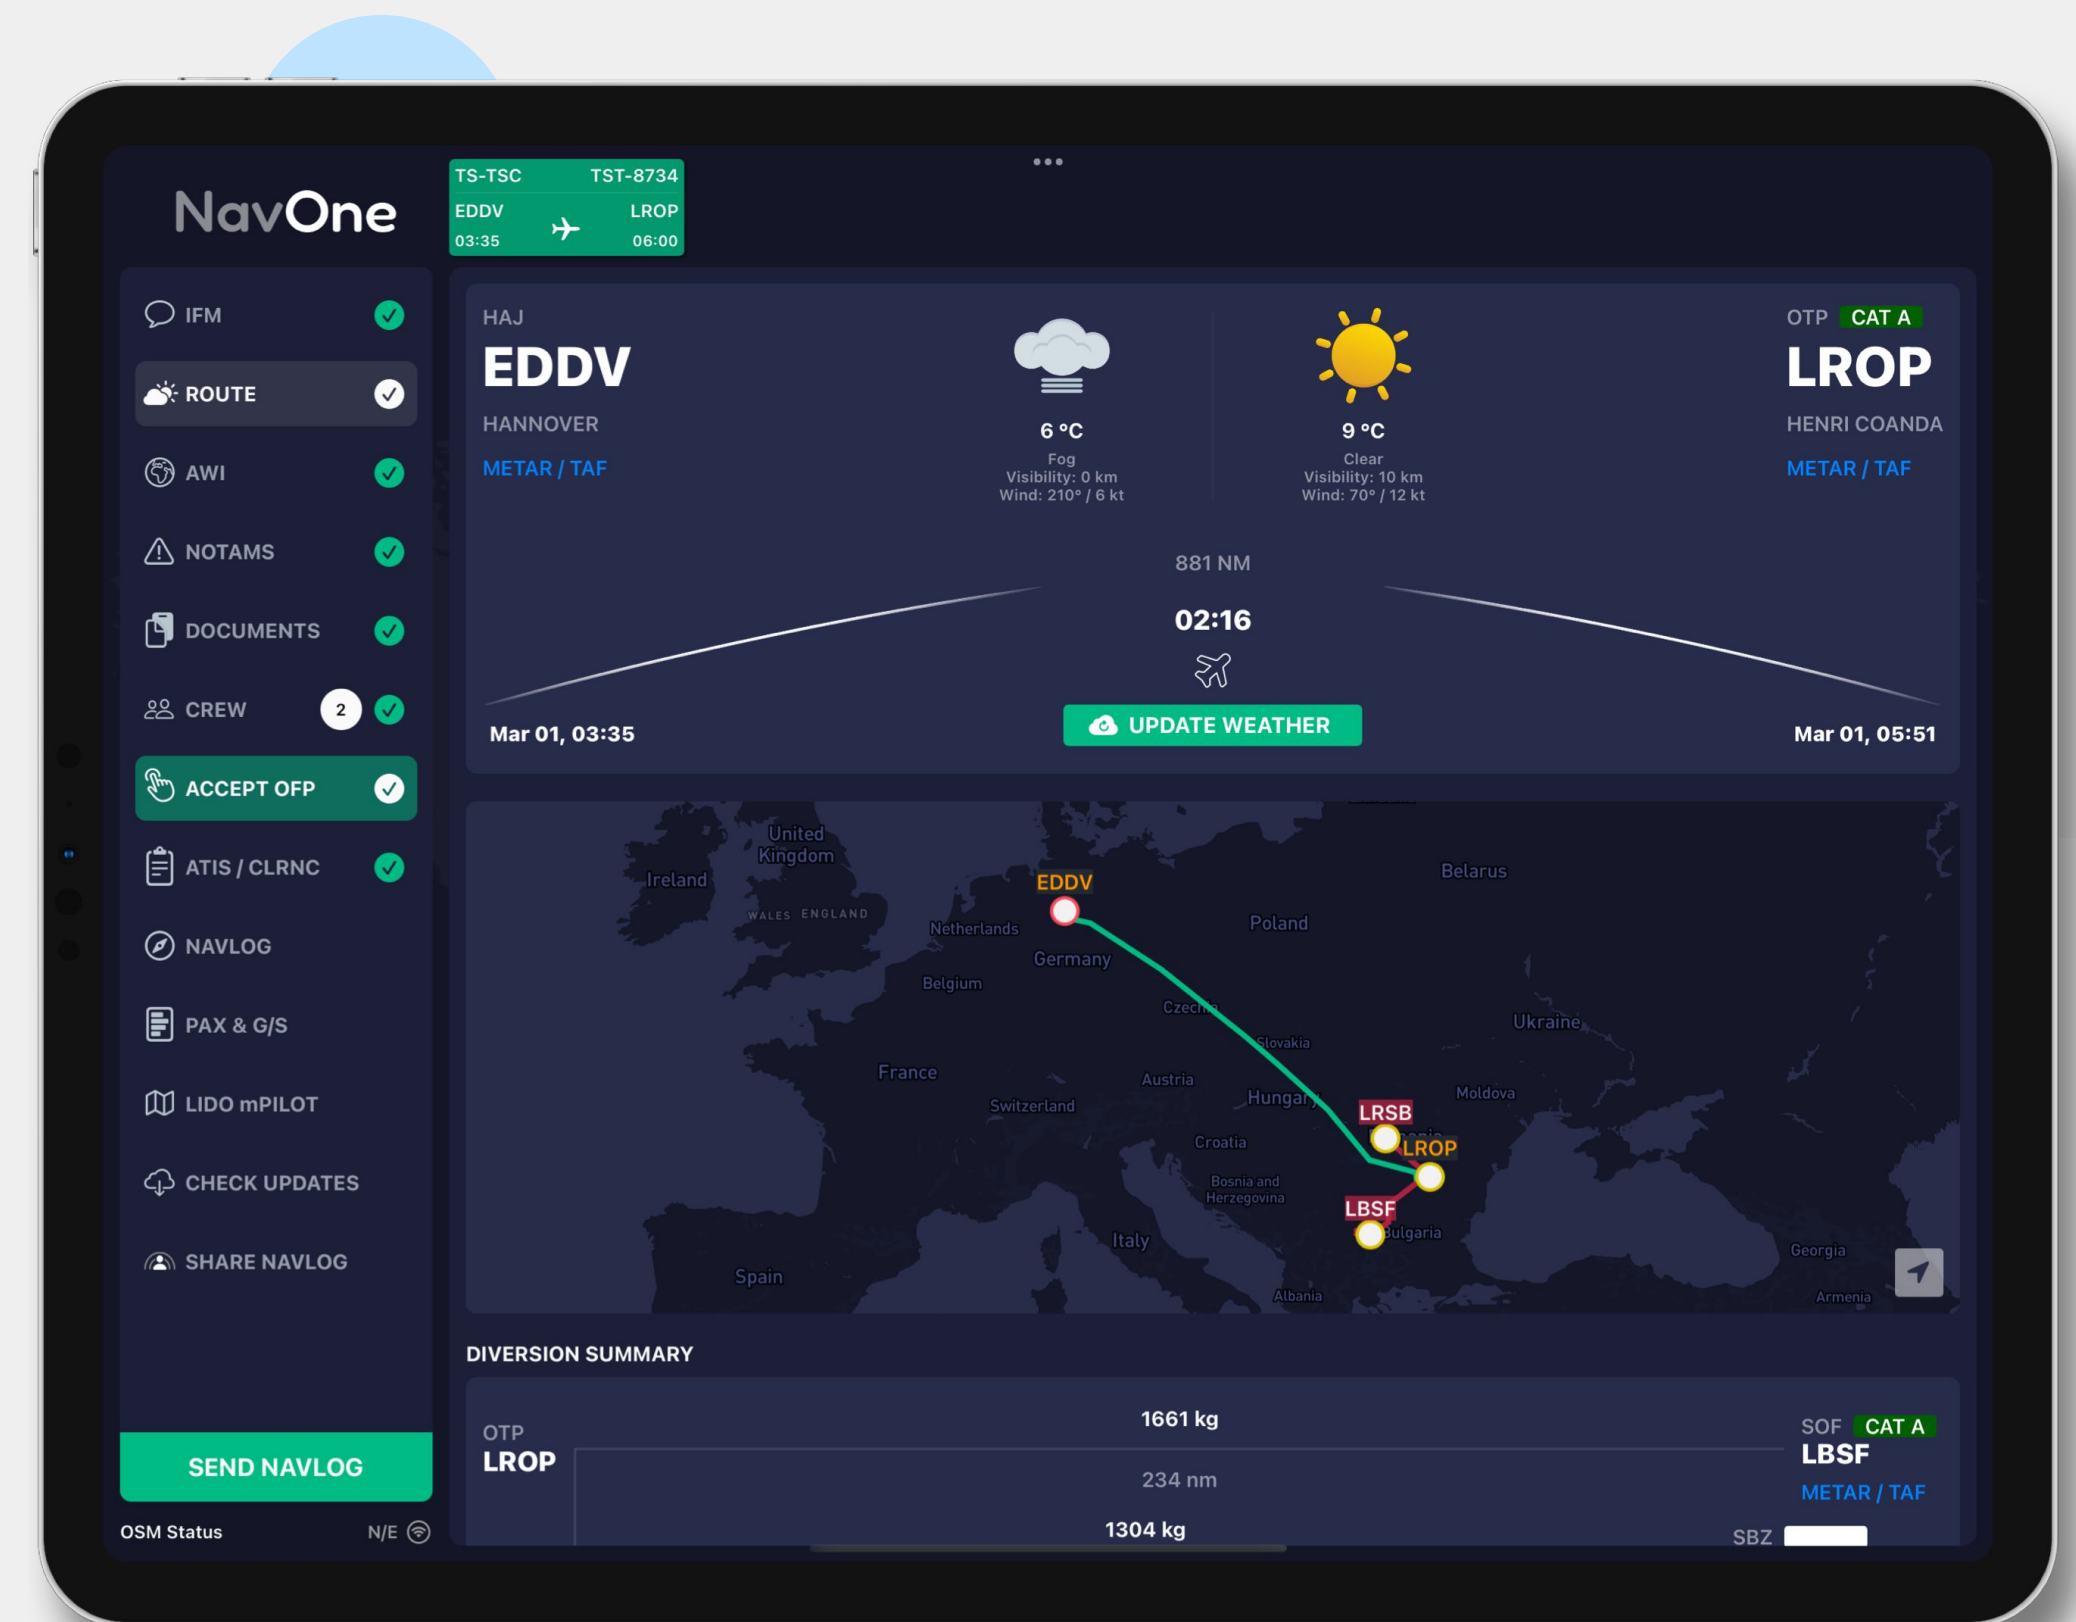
NavOne

TS-TSC TST-8734
EDDV LROP
03:35 06:00

IFM
ROUTE
AWI
NOTAMS
DOCUMENTS
CREW 2
ACCEPT OFP
ATIS / CLRNC
NAVLOG
PAX & G/S
LIDO mPILOT
CHECK UPDATES
SHARE NAVLOG

SEND NAVLOG

OSM Status N/E

HAJ
EDDV
HANNOVER
METAR / TAF

6 °C
Fog
Visibility: 0 km
Wind: 210° / 6 kt

9 °C
Clear
Visibility: 10 km
Wind: 70° / 12 kt

OTP CAT A
LROP
HENRI COANDA
METAR / TAF

881 NM
02:16
Mar 01, 03:35
UPDATE WEATHER
Mar 01, 05:51

United Kingdom
Ireland
WALES ENGLAND
EDDV
Netherlands
Belgium
Germany
Poland
Belarus
Czechia
Slovakia
Ukraine
France
Switzerland
Austria
Hungary
Moldova
LRSB
LROP
Croatia
Bosnia and Herzegovina
LBSF
Bulgaria
Italy
Spain
Albania
Georgia
Armenia

DIVERSION SUMMARY

OTP
LROP
1661 kg
234 nm
1304 kg
SOF CAT A
LBSF
METAR / TAF
SBZ